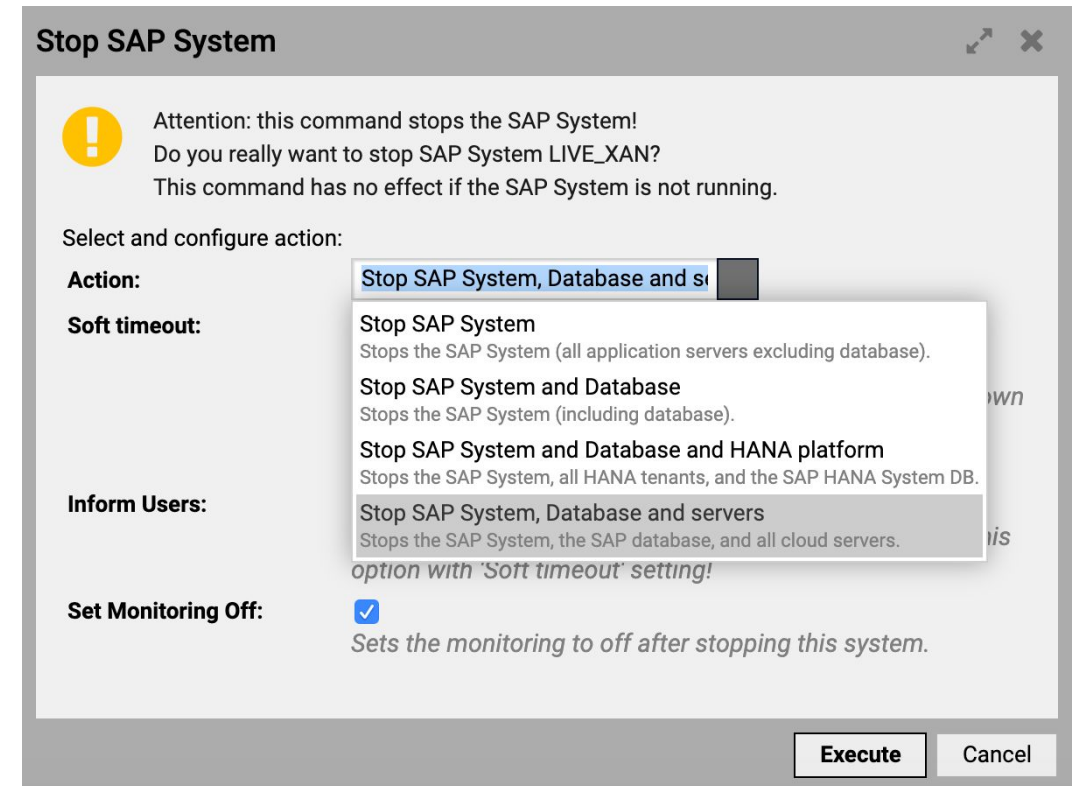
Stop SAP System

Attention: this command stops the SAP System!
Do you really want to stop SAP System LIVE_XAN?
This command has no effect if the SAP System is not running.

Select and configure action:

Action: Stop SAP System, Database and s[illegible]

Soft timeout:

Stop SAP System
Stops the SAP System (all application servers excluding database).
Stop SAP System and Database
Stops the SAP System (including database).
Stop SAP System and Database and HANA platform
Stops the SAP System, all HANA tenants, and the SAP HANA System DB.
Stop SAP System, Database and servers
Stops the SAP System, the SAP database, and all cloud servers.

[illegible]wn

Inform Users:

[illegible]is
option with 'Soft timeout' setting!

Set Monitoring Off:
Sets the monitoring to off after stopping this system.

Execute
Cancel